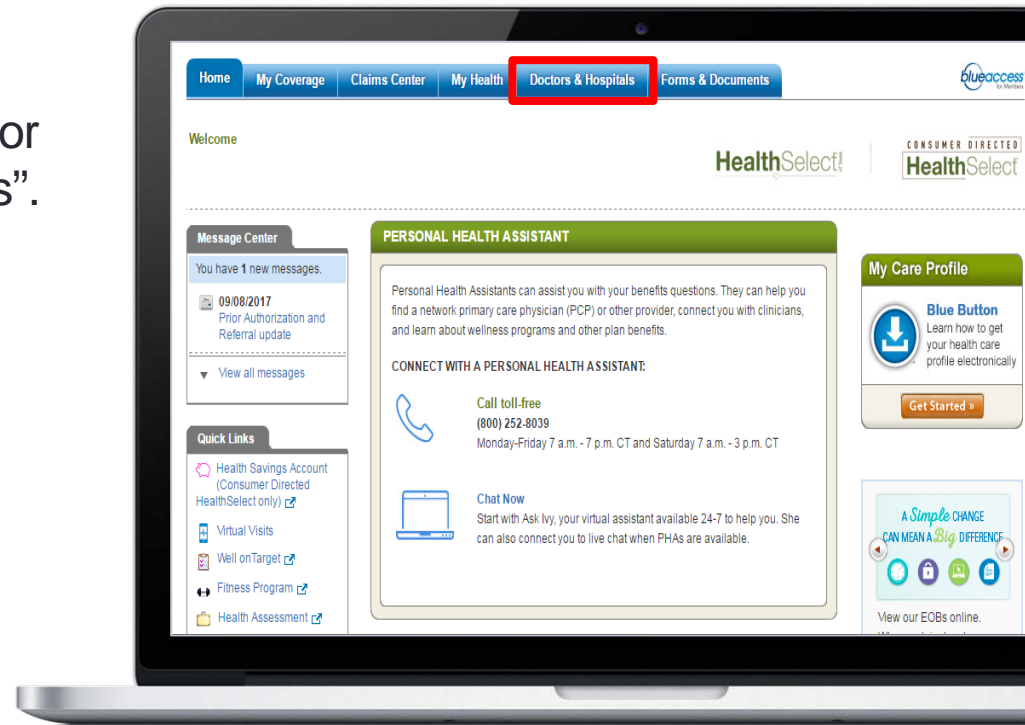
or
s".

Home | My Coverage | Claims Center | My Health | Doctors & Hospitals | Forms & Documents

blueaccess for Members

Welcome

HealthSelect

CONSUMER DIRECTED HealthSelect

Message Center

You have 1 new messages.

09/08/2017
Prior Authorization and Referral update

View all messages

Quick Links

Health Savings Account (Consumer Directed HealthSelect only)

Virtual Visits

Well onTarget

Fitness Program

Health Assessment

PERSONAL HEALTH ASSISTANT

Personal Health Assistants can assist you with your benefits questions. They can help you find a network primary care physician (PCP) or other provider, connect you with clinicians, and learn about wellness programs and other plan benefits.

CONNECT WITH A PERSONAL HEALTH ASSISTANT:

Call toll-free
(800) 252-8039
Monday-Friday 7 a.m. - 7 p.m. CT and Saturday 7 a.m. - 3 p.m. CT

Chat Now
Start with Ask Ivy, your virtual assistant available 24-7 to help you. She can also connect you to live chat when PHAs are available.

My Care Profile

Blue Button
Learn how to get your health care profile electronically

Get Started »

A Simple CHANGE CAN MEAN A Big DIFFERENCE

View our EOBs online.
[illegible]